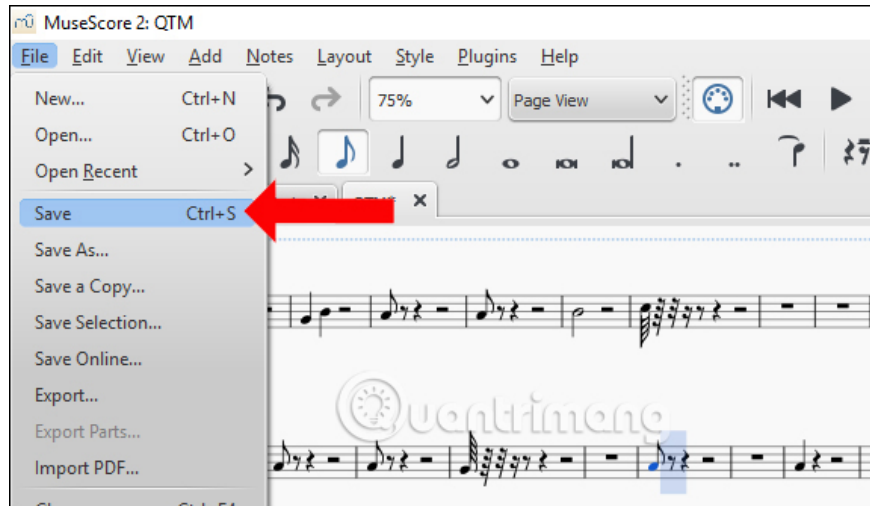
MuseScore 2: QTM

File Edit View Add Notes Layout Style Plugins Help

75%

Page View

New... Ctrl+N

Open... Ctrl+O

Open Recent >

Save Ctrl+S

Save As...

Save a Copy...

Save Selection...

Save Online...

Export...

Export Parts...

Import PDF...

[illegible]

quantrimang